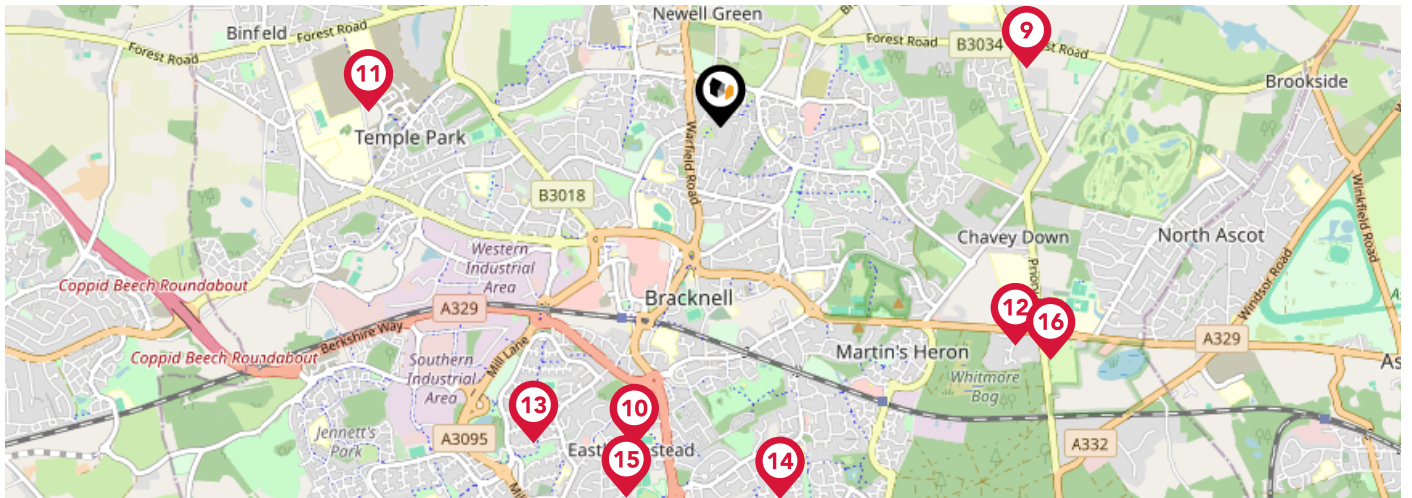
Binfeld
Forest Road
Forest Road
Newell Green
Forest Road
B3034
9
Brookside
11
Temple Park
Warfield Road
B3018
Western Industrial Area
Chavey Down
North Ascot
Winkfield Road
Coppid Beech Roundabout
Bracknell
12
16
A329
Berkshire Way
Coppid Beech Roundabout
Martin's Heron
A329
Southern Industrial Area
Mill Lane
Whitmore Bog
13
10
Jennett's Park
A3095
Easth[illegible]stead
15
14
A332
Priory
Windsor Road
As